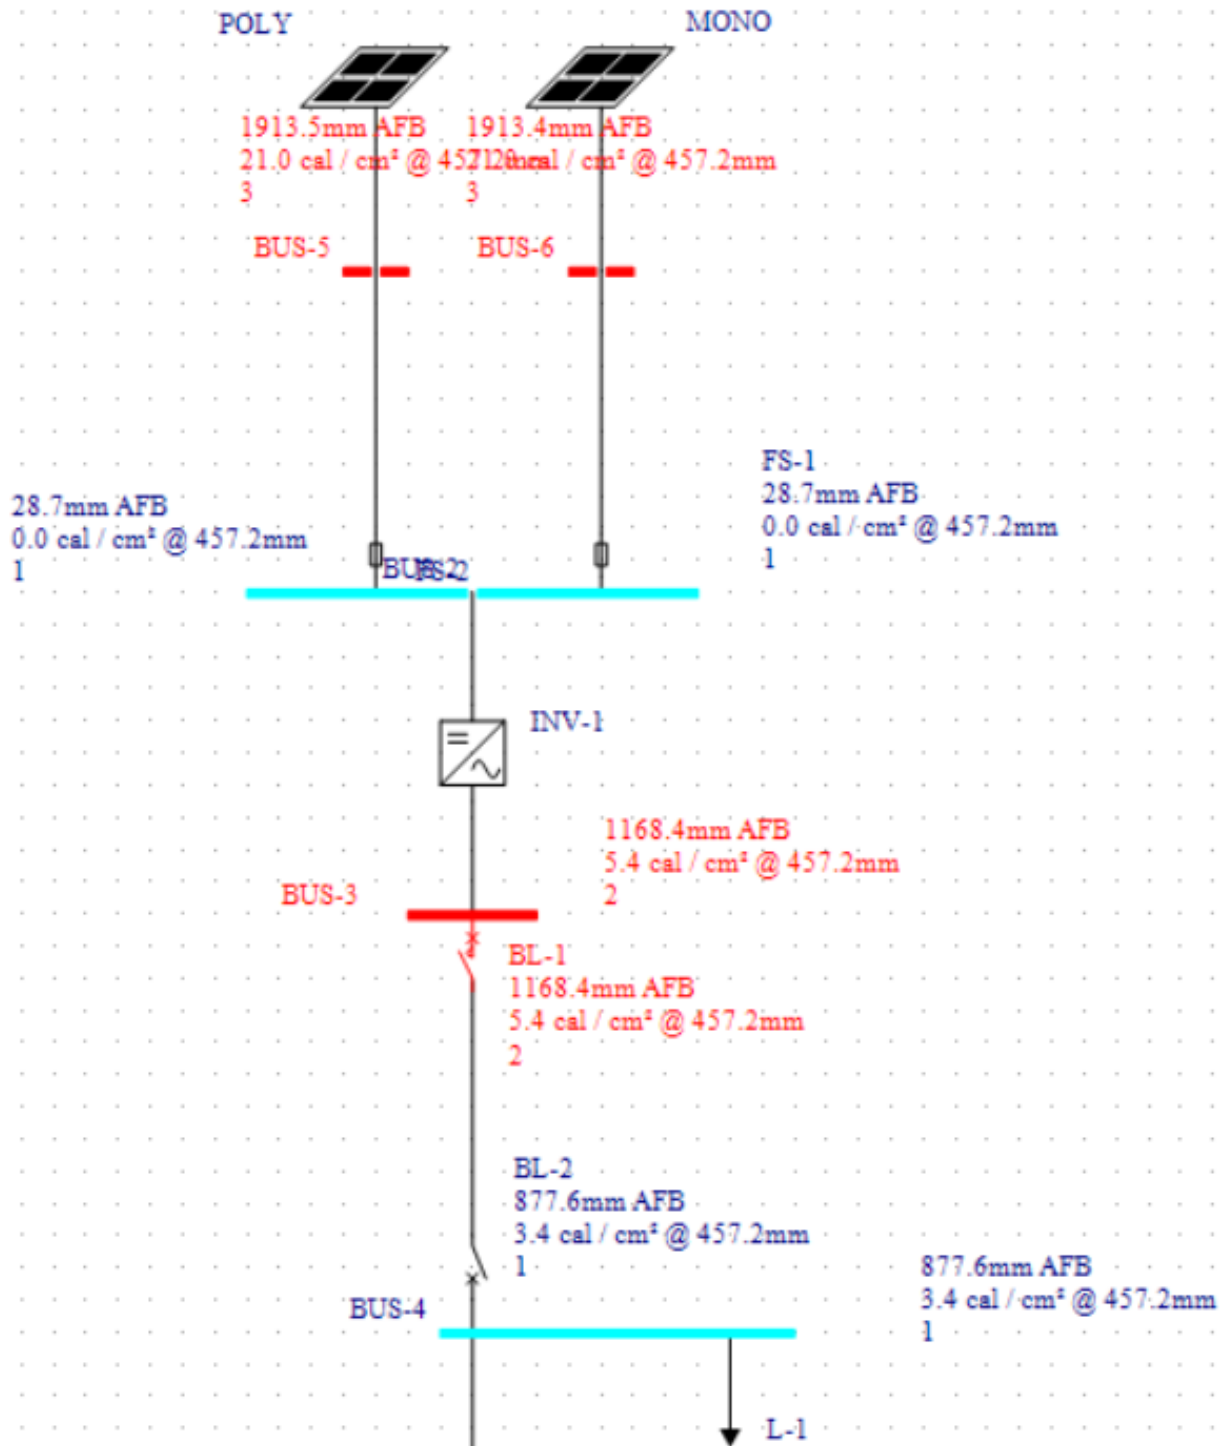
POLY

MONO

1913.5mm AFB
21.0 cal / cm² @ 457.2mm
3

1913.4mm AFB
21.0 cal / cm² @ 457.2mm
3

BUS-5

BUS-6

28.7mm AFB
0.0 cal / cm² @ 457.2mm
1

BUS-2

FS-2

FS-1
28.7mm AFB
0.0 cal / cm² @ 457.2mm
1

INV-1

1168.4mm AFB
5.4 cal / cm² @ 457.2mm
2

BUS-3

BL-1
1168.4mm AFB
5.4 cal / cm² @ 457.2mm
2

BL-2
877.6mm AFB
3.4 cal / cm² @ 457.2mm
1

BUS-4

877.6mm AFB
3.4 cal / cm² @ 457.2mm
1

L-1